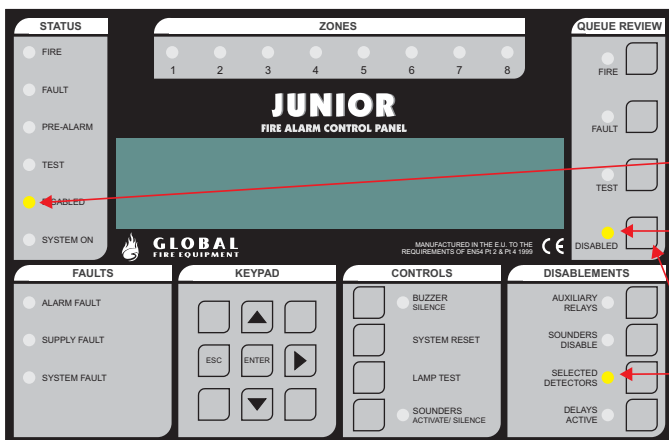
STATUS

FIRE

FAULT

PRE-ALARM

TEST

DISABLED

SYSTEM ON

ZONES

1 2 3 4 5 6 7 8

JUNIOR

FIRE ALARM CONTROL PANEL

GLOBAL
FIRE EQUIPMENT

MANUFACTURED IN THE E.U. TO THE REQUIREMENTS OF EN54 Pt 2 & Pt 4 1999

CE

QUEUE REVIEW

FIRE

FAULT

TEST

DISABLED

FAULTS

ALARM FAULT

SUPPLY FAULT

SYSTEM FAULT

KEYPAD

ESC

ENTER

CONTROLS

BUZZER SILENCE

SYSTEM RESET

LAMP TEST

SOUNDERS ACTIVATE/ SILENCE

DISABLEMENTS

AUXILIARY RELAYS

SOUNDERS DISABLE

SELECTED DETECTORS

DELAYS ACTIVE